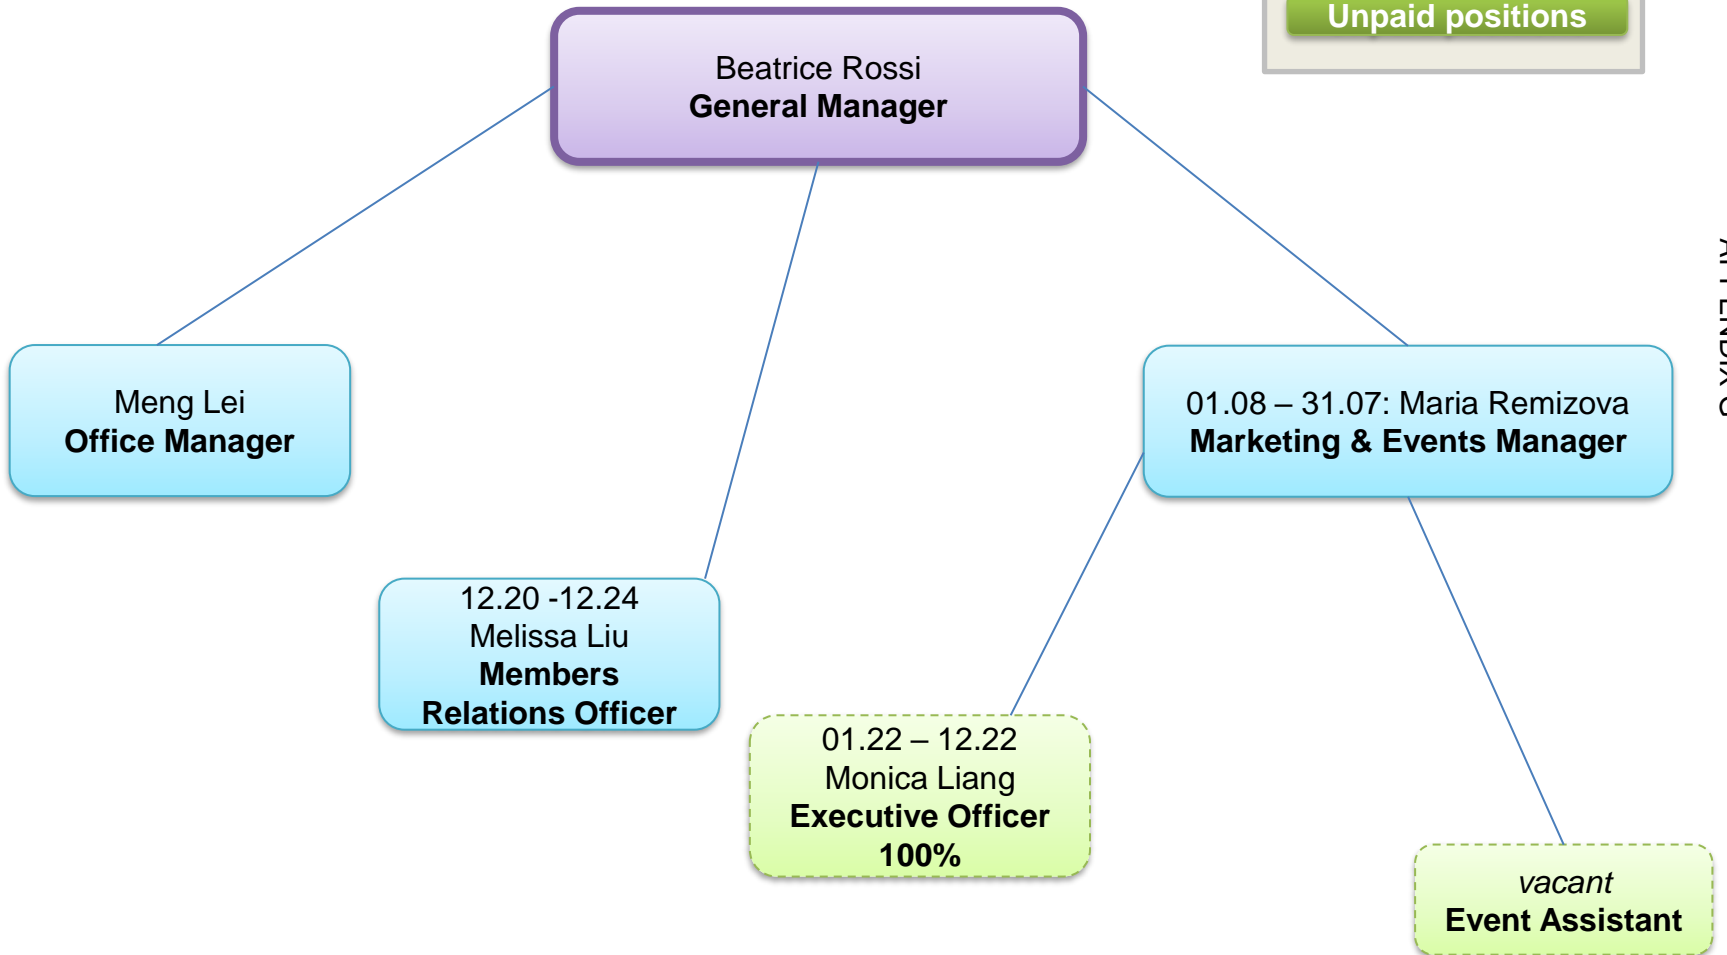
Unpaid positions

Beatrice Rossi
**General Manager**

Meng Lei
**Office Manager**

01.08 – 31.07: Maria Remizova
**Marketing & Events Manager**

12.20 -12.24
Melissa Liu
**Members Relations Officer**

01.22 – 12.22
Monica Liang
**Executive Officer**
**100%**

*vacant*
**Event Assistant**

APPENDIX C